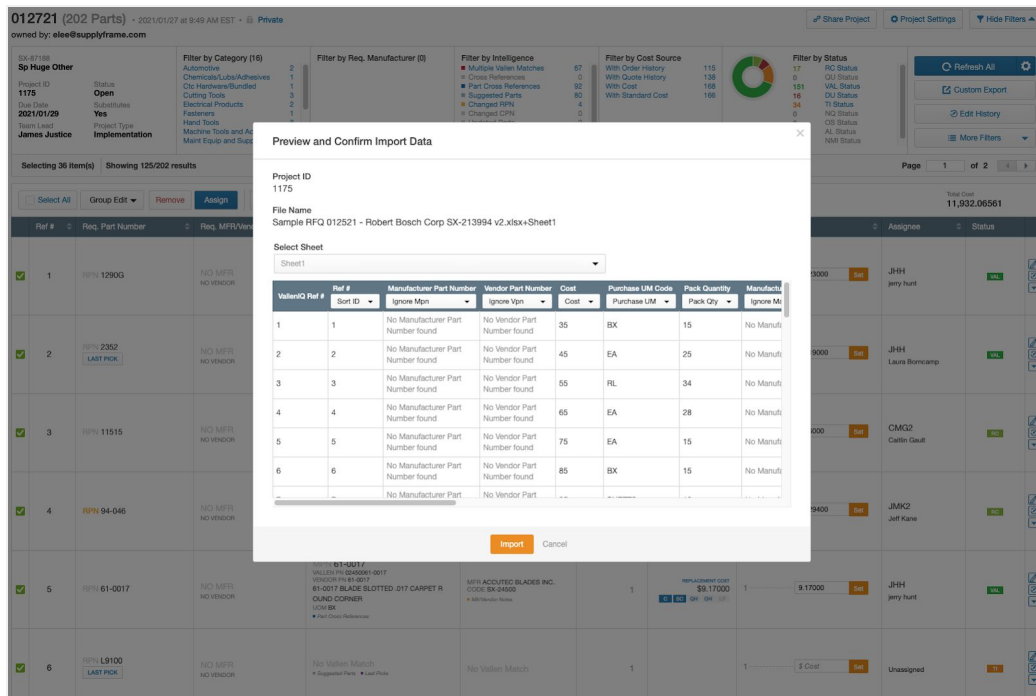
012721 (202 Parts) · 2021/01/27 at 9:49 AM EST · Private
owned by: elee@supplyframe.com

Share Project | Project Settings | Hide Filters

SX-87188
Sp Huge Other
Project ID 1175
Status Open
Due Date 2021/01/29
Substitutes Yes
Team Lead James Justice
Project Type Implementation

Filter by Category (16)
Automotive 2
Chemicals/Lube/Adhesives 1
Ctc Hardware/Bundled 1
Cutting Tools 3
Electrical Products 2
Fasteners 1
Hand Tools
Machine Tools and Ac
Maint Equip and Supp

Filter by Req. Manufacturer (0)

Filter by Intelligence
Multiple Vallen Matches 67
Cross References 0
Part Cross References 92
Suggested Parts 80
Changed RPN 4
Changed CPN 0

Filter by Cost Source
With Order History 115
With Quote History 138
With Cost 168
With Standard Cost 168

Filter by Status
17 RC Status
0 QU Status
151 VAL Status
16 DU Status
34 TI Status
0 NQ Status
0 OS Status
AL Status
NMI Status

Refresh All
Custom Export
Edit History
More Filters

Selecting 36 item(s) Showing 125/202 results
Page 1 of 2

Select All | Group Edit | Remove | Assign

Total Cost 11,932.06561

Ref # | Req. Part Number | Req. MFR/Vendor | Assignee | Status

1 RPN 1290G NO MFR NO VENDOR 3000 Set JHH jerry hunt VAL
2 RPN 2352 LAST PICK NO MFR NO VENDOR 9000 Set JHH Laura Borncamp VAL
3 RPN 11515 NO MFR NO VENDOR 000 Set CMG2 Caitlin Gault RC
4 RPN 94-046 NO MFR NO VENDOR 9400 Set JMK2 Jeff Kane RC
5 RPN 61-0017 NO MFR NO VENDOR
MFR 61-0017
VALLEN PN 52490061-0017
VENDOR PN 61-0017
61-0017 BLADE SLOTTED .217 CARPET R OUND CORNER
UOM BX
Part Cross References
MFR ACCUTEC BLADES INC. CODE SX-24500
MFR/Vendor Notes
1
REPLACEMENT COST $9.17000
C SC QH OH LP
1 9.17000 Set JHH jerry hunt VAL
6 RPN L9100 LAST PICK NO MFR NO VENDOR No Vallen Match Suggested Parts Last Pick No Vallen Match 1 1 $ Cost Set Unassigned TI

Preview and Confirm Import Data

Project ID
1175

File Name
Sample RFQ 012521 - Robert Bosch Corp SX-213994 v2.xlsx+Sheet1

Select Sheet
Sheet1

| ValleniQ Ref # | Ref # Sort ID | Manufacturer Part Number Ignore Mpn | Vendor Part Number Ignore Vpn | Cost Cost | Purchase UM Code Purchase UM | Pack Quantity Pack Qty | Manufactu Ignore Ma |
|---|---|---|---|---|---|---|---|
| 1 | 1 | No Manufacturer Part Number found | No Vendor Part Number found | 35 | BX | 15 | No Manufa |
| 2 | 2 | No Manufacturer Part Number found | No Vendor Part Number found | 45 | EA | 25 | No Manufa |
| 3 | 3 | No Manufacturer Part Number found | No Vendor Part Number found | 55 | RL | 34 | No Manufa |
| 4 | 4 | No Manufacturer Part Number found | No Vendor Part Number found | 65 | EA | 28 | No Manufa |
| 5 | 5 | No Manufacturer Part Number found | No Vendor Part Number found | 75 | EA | 15 | No Manufa |
| 6 | 6 | No Manufacturer Part Number found | No Vendor Part Number found | 85 | BX | 15 | No Manufa |
|  |  | No Manufacturer Part | No Vendor Part |  |  |  |  |

Import Cancel